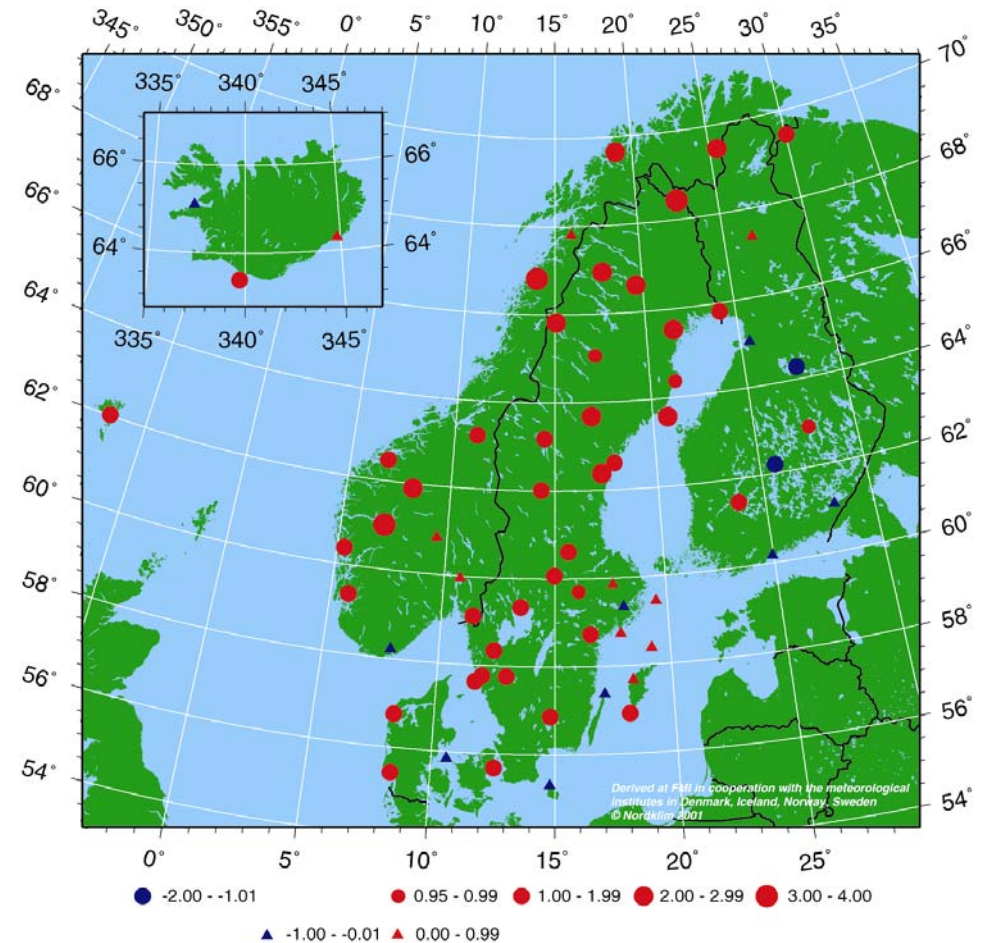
345° 350° 355° 0° 5° 10° 15° 20° 25° 30° 35°

70°

68° 66° 64° 62° 60° 58° 56° 54°

335° 340° 345°

66° 64°

66° 64°

335° 340° 345°

68° 66° 64° 62° 60° 58° 56° 54°

Derived at FMI in cooperation with the meteorological institutes in Denmark, Iceland, Norway, Sweden
© Nordklim 2001

0° 5° 10° 15° 20° 25°

-2.00 - -1.01

0.95 - 0.99 1.00 - 1.99 2.00 - 2.99 3.00 - 4.00

-1.00 - -0.01 0.00 - 0.99